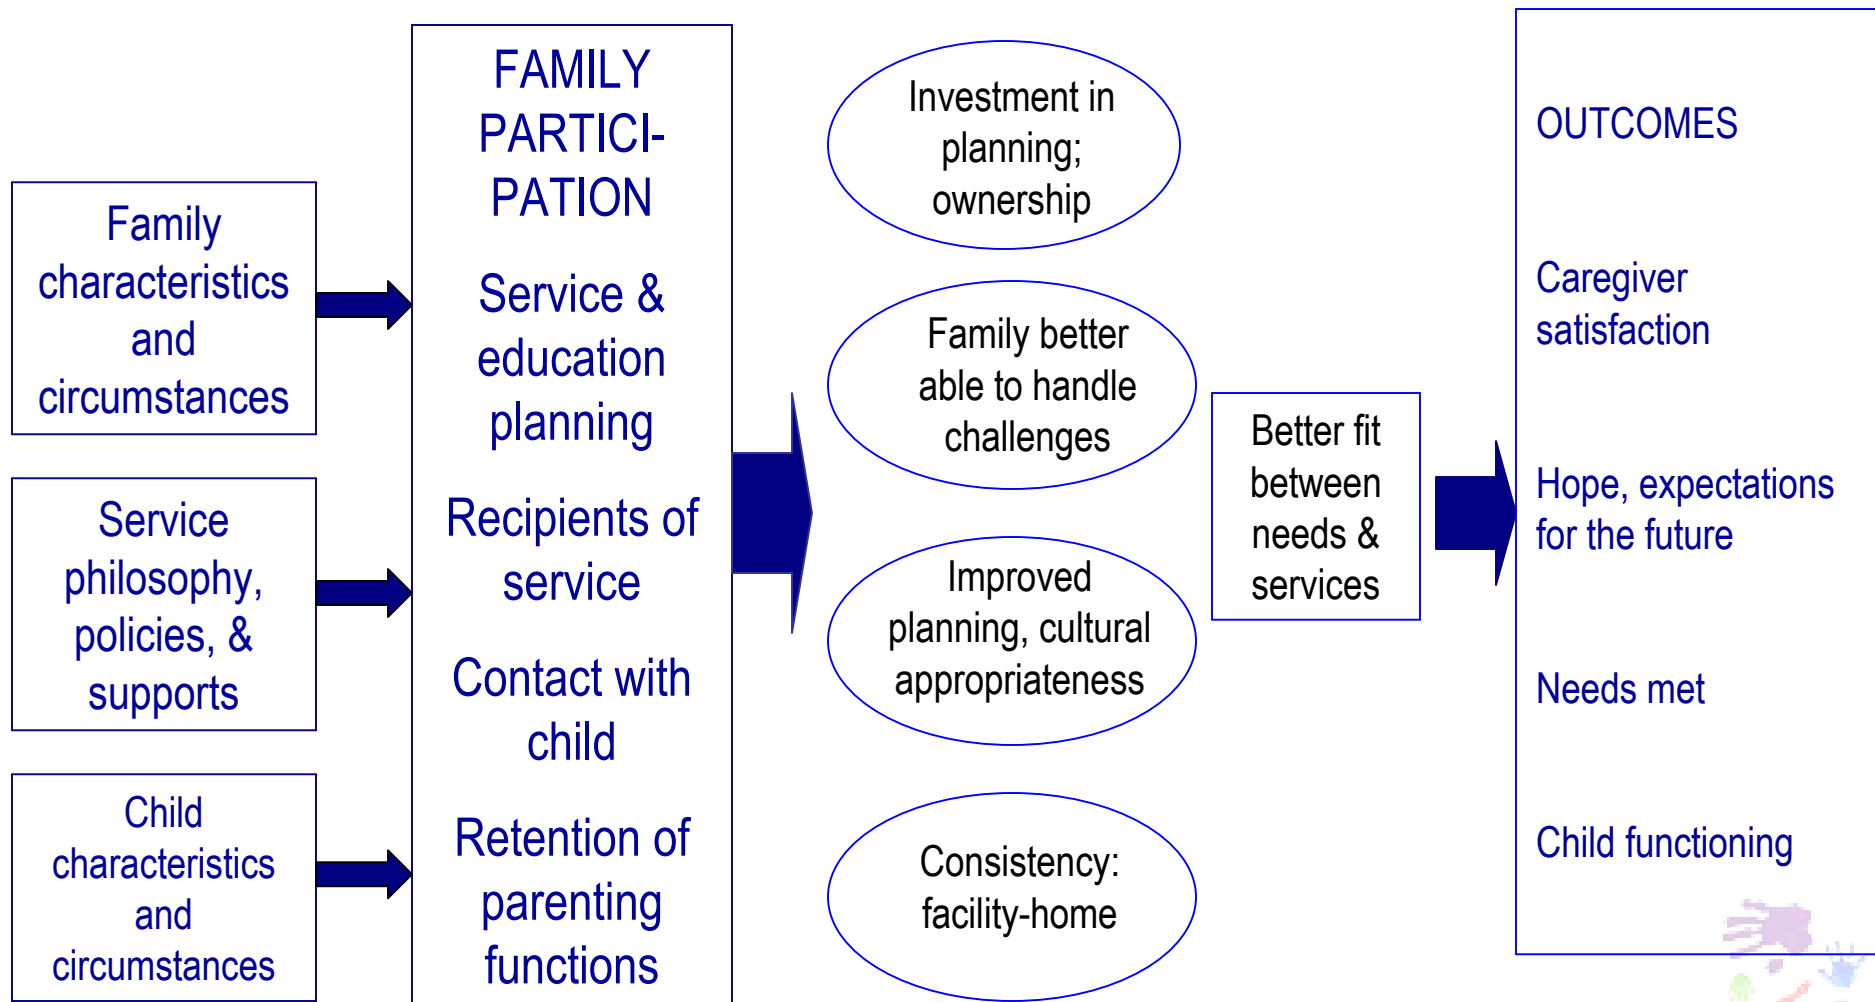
Family characteristics and circumstances

Service philosophy, policies, & supports

Child characteristics and circumstances

FAMILY PARTICIPATION

Service & education planning

Recipients of service

Contact with child

Retention of parenting functions

Investment in planning; ownership

Family better able to handle challenges

Improved planning, cultural appropriateness

Consistency: facility-home

Better fit between needs & services

OUTCOMES

Caregiver satisfaction

Hope, expectations for the future

Needs met

Child functioning